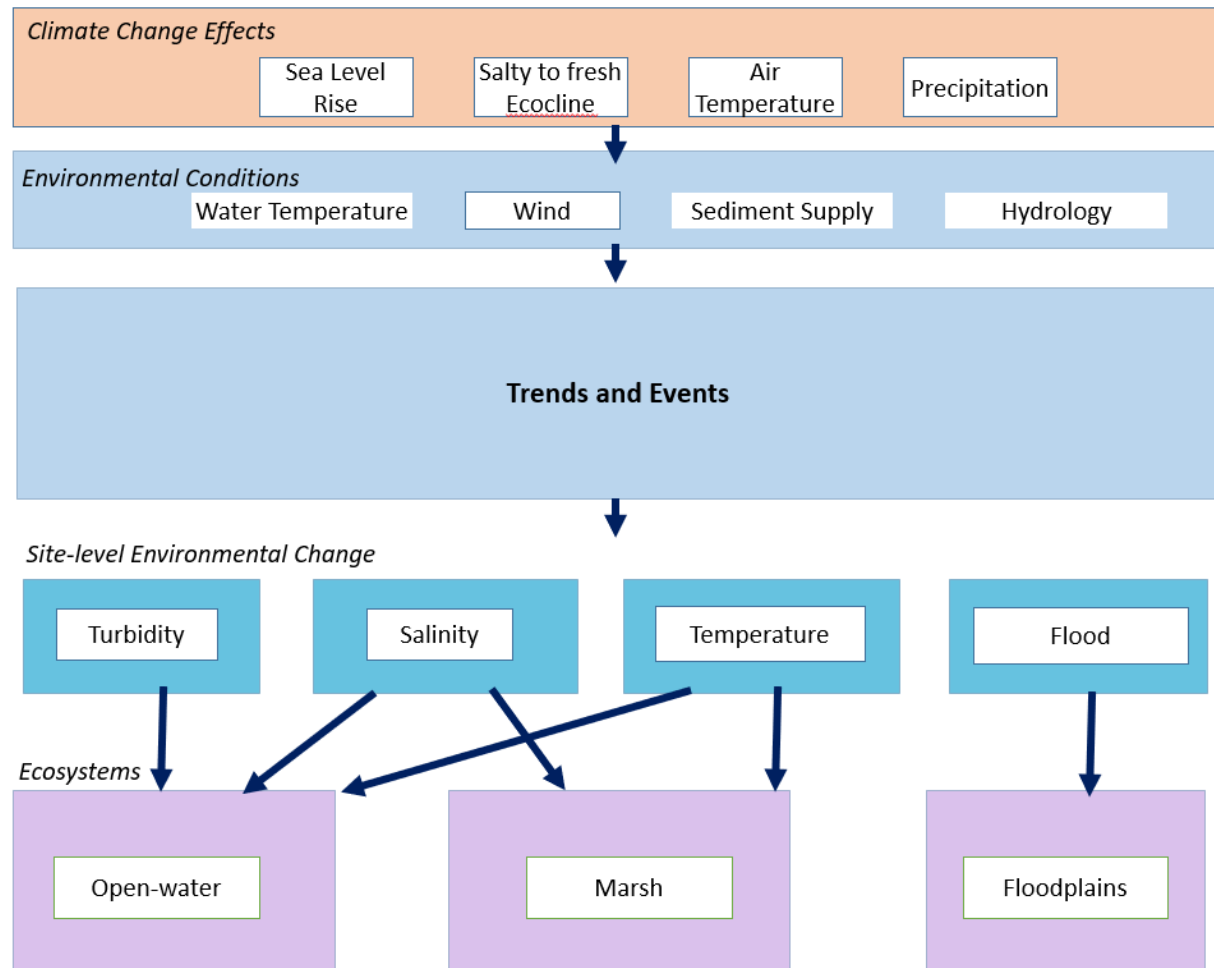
Climate Change Effects

Sea Level Rise

Salty to fresh Ecocline

Air Temperature

Precipitation

Environmental Conditions

Water Temperature

Wind

Sediment Supply

Hydrology

Trends and Events

Site-level Environmental Change

Turbidity

Salinity

Temperature

Flood

Ecosystems

Open-water

Marsh

Floodplains